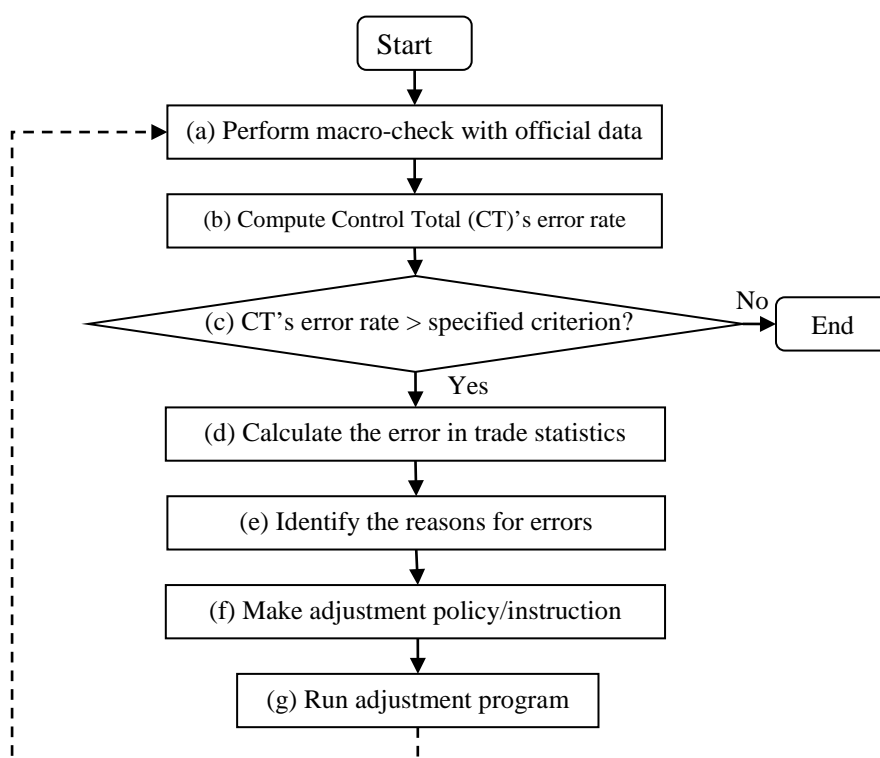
Start

(a) Perform macro-check with official data

(b) Compute Control Total (CT)'s error rate

(c) CT's error rate > specified criterion?

No

End

Yes

(d) Calculate the error in trade statistics

(e) Identify the reasons for errors

(f) Make adjustment policy/instruction

(g) Run adjustment program